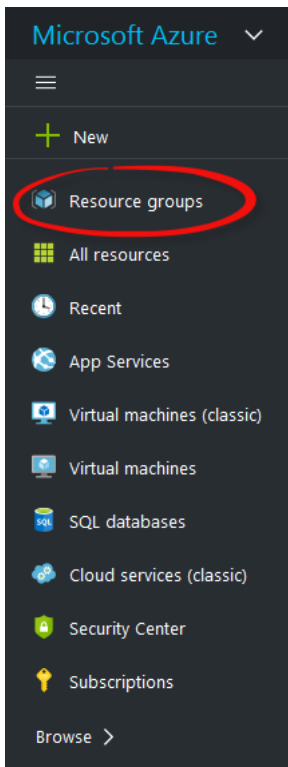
Microsoft Azure

New

Resource groups

All resources

Recent

App Services

Virtual machines (classic)

Virtual machines

SQL

SQL databases

Cloud services (classic)

Security Center

Subscriptions

Browse